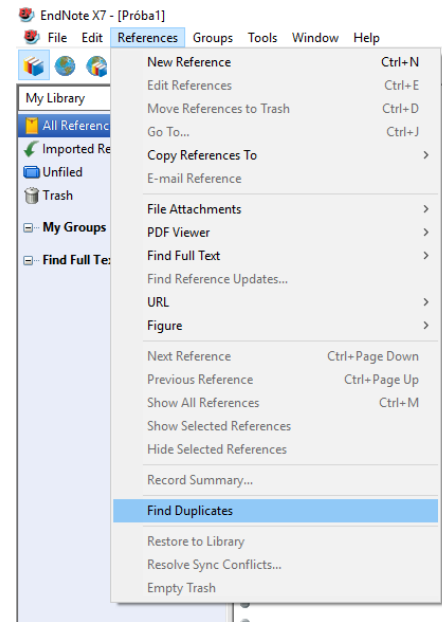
EndNote X7 - [Próba1]

File Edit References Groups Tools Window Help

My Library

All Referenc

Imported Re

Unfiled

Trash

My Groups

Find Full Te

New Reference Ctrl+N
Edit References Ctrl+E
Move References to Trash Ctrl+D
Go To... Ctrl+J
Copy References To
E-mail Reference

File Attachments
PDF Viewer
Find Full Text
Find Reference Updates...
URL
Figure

Next Reference Ctrl+Page Down
Previous Reference Ctrl+Page Up
Show All References Ctrl+M
Show Selected References
Hide Selected References

Record Summary...

Find Duplicates

Restore to Library
Resolve Sync Conflicts...
Empty Trash